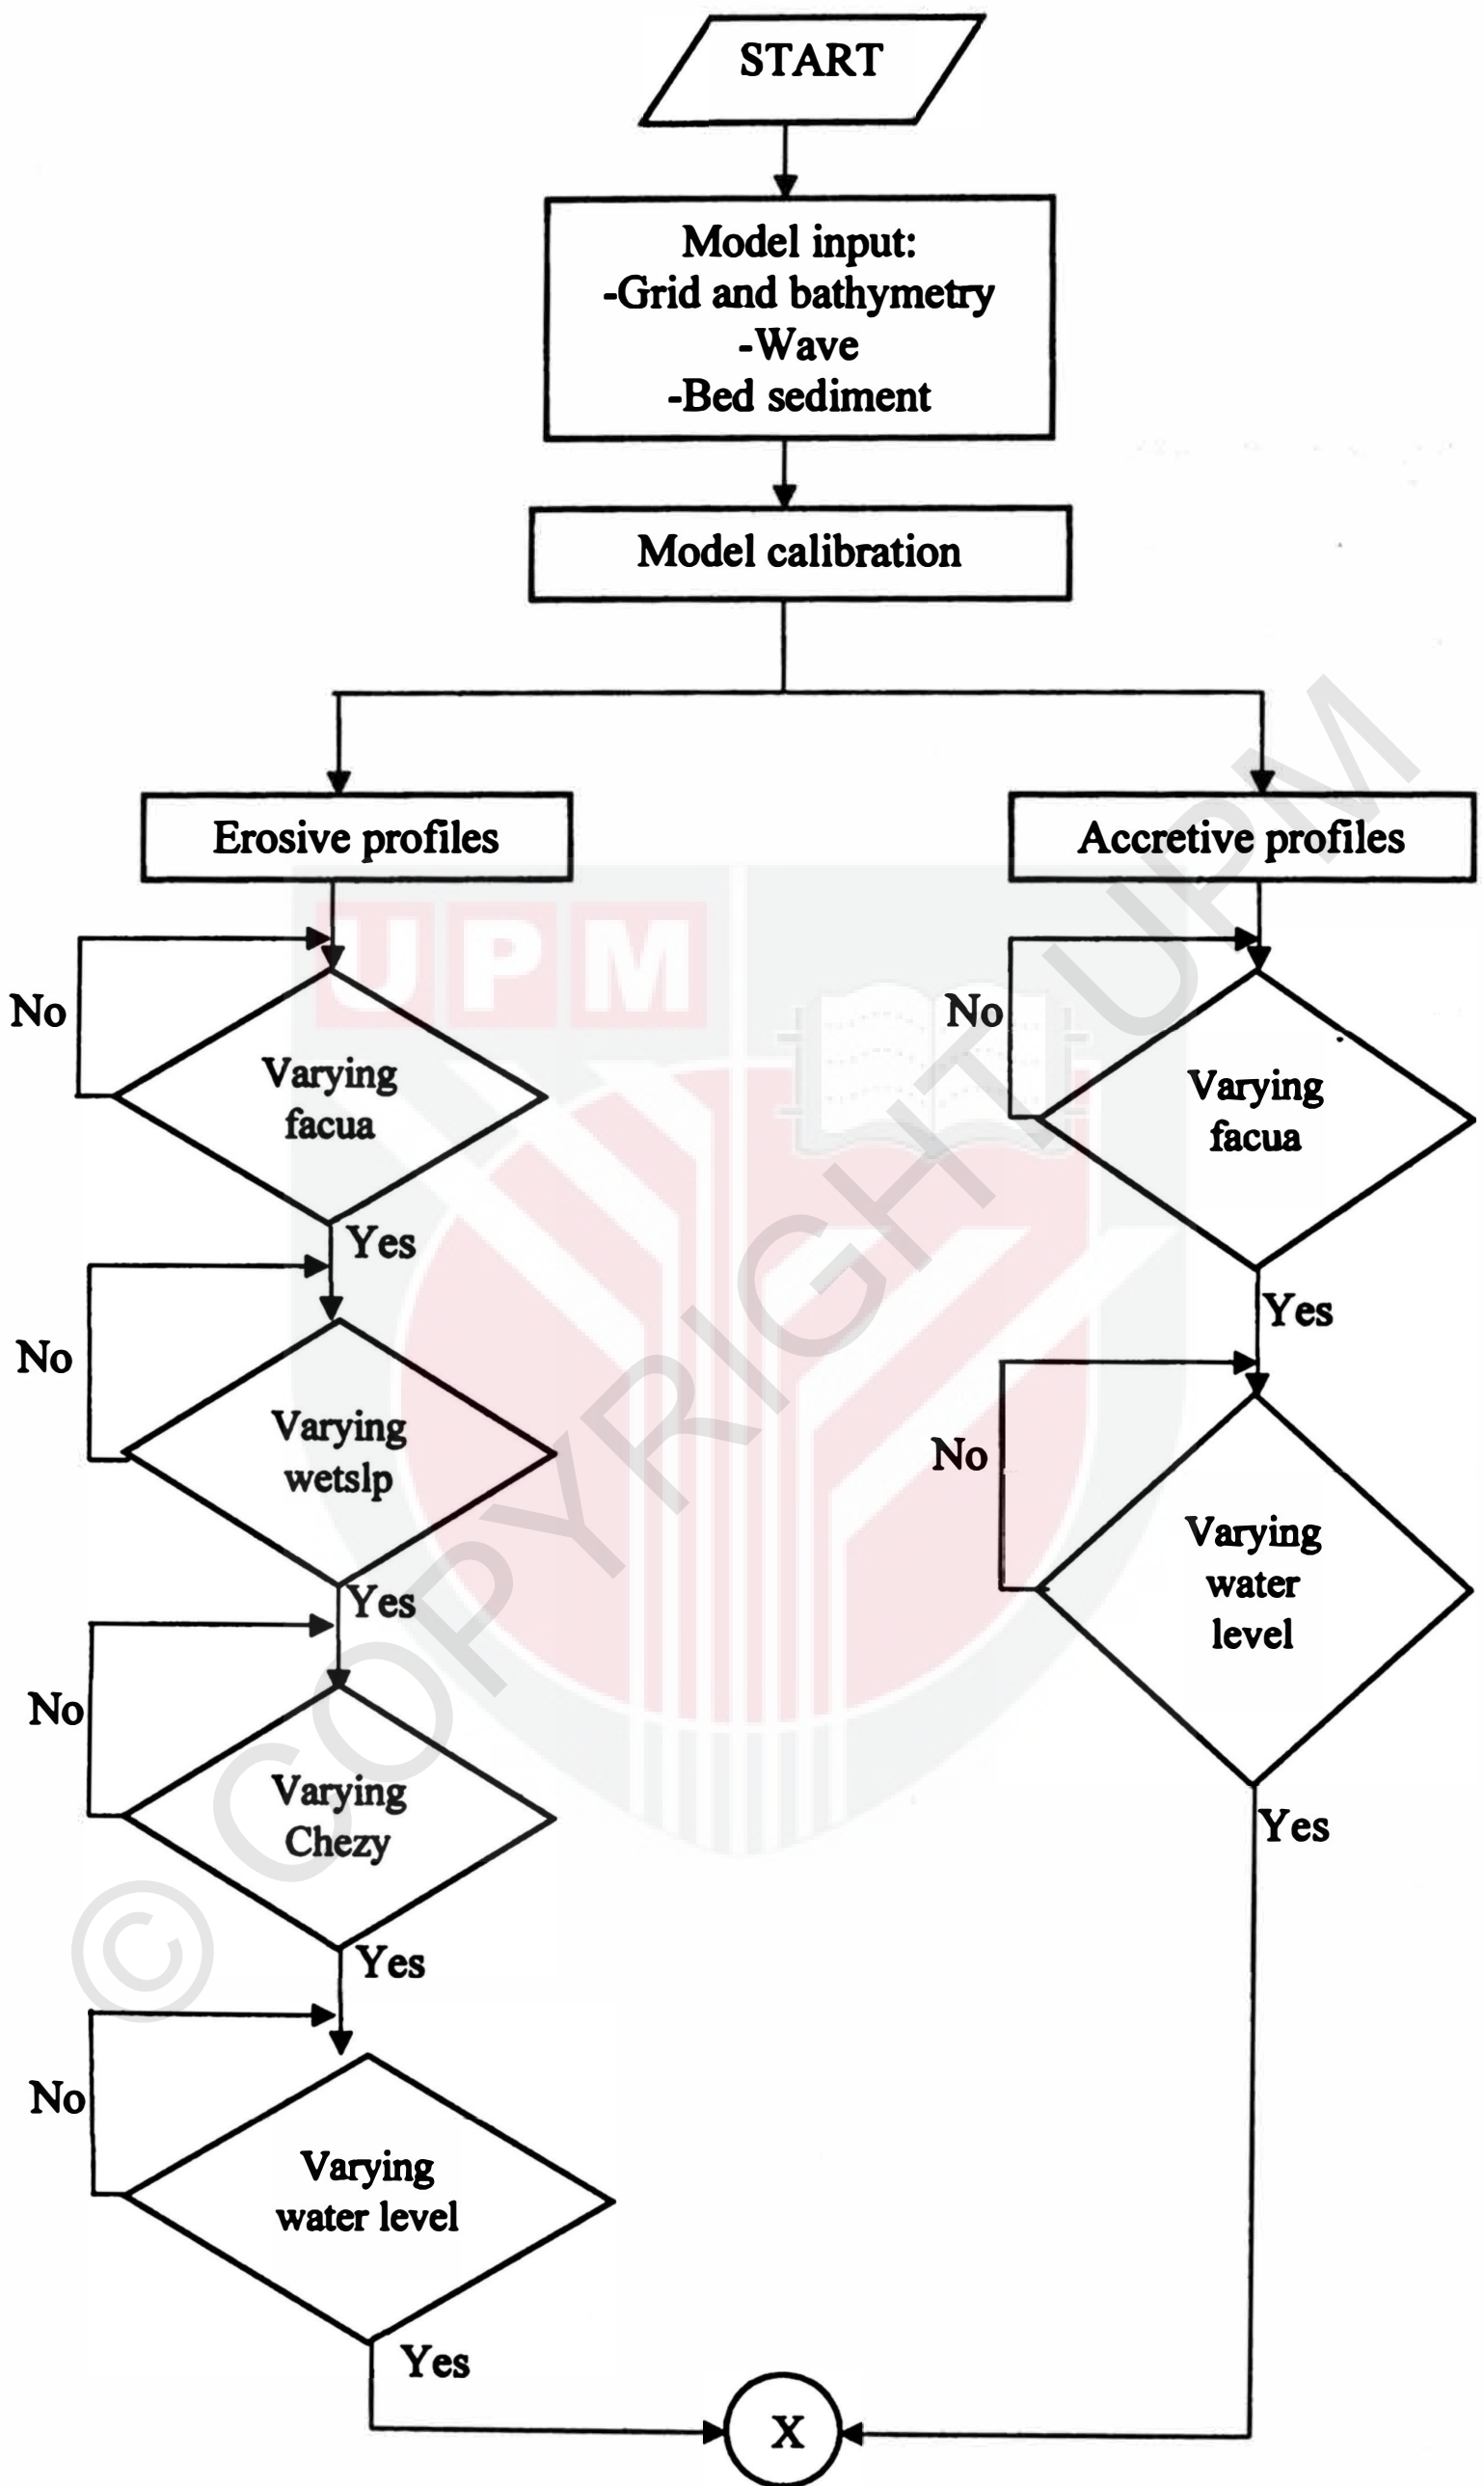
START

Model input:
-Grid and bathymetry
-Wave
-Bed sediment

Model calibration

Erosive profiles

Accretive profiles

No

Varying facua

Yes

No

Varying wetslp

Yes

No

Varying Chezy

Yes

No

Varying water level

Yes

No

Varying facua

Yes

No

Varying water level

Yes

X

UPM

© COPYRIGHT UPM